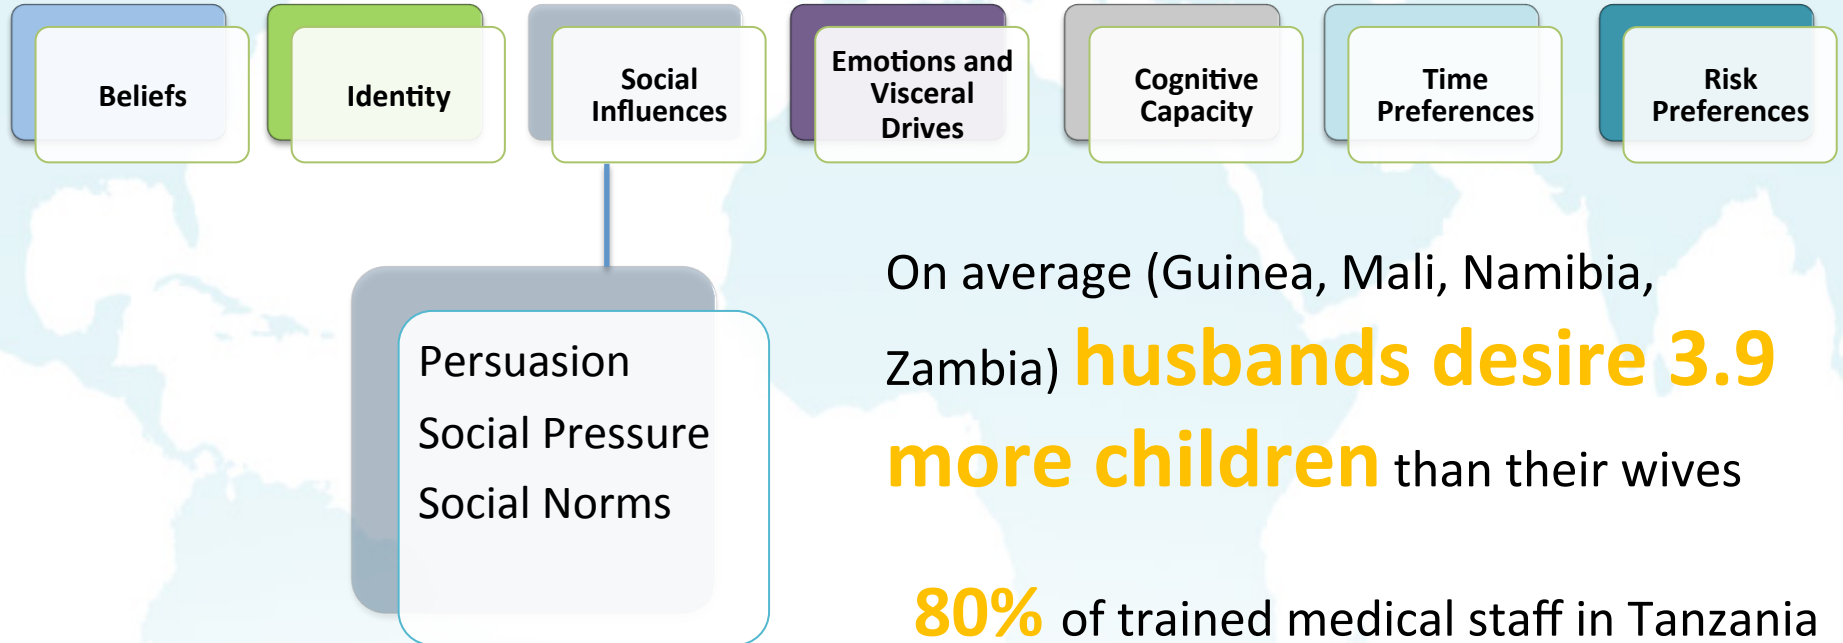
Beliefs

Identity

Social Influences

Emotions and Visceral Drives

Cognitive Capacity

Time Preferences

Risk Preferences

Persuasion

Social Pressure

Social Norms

On average (Guinea, Mali, Namibia, Zambia) husbands desire 3.9 more children than their wives

80% of trained medical staff in Tanzania